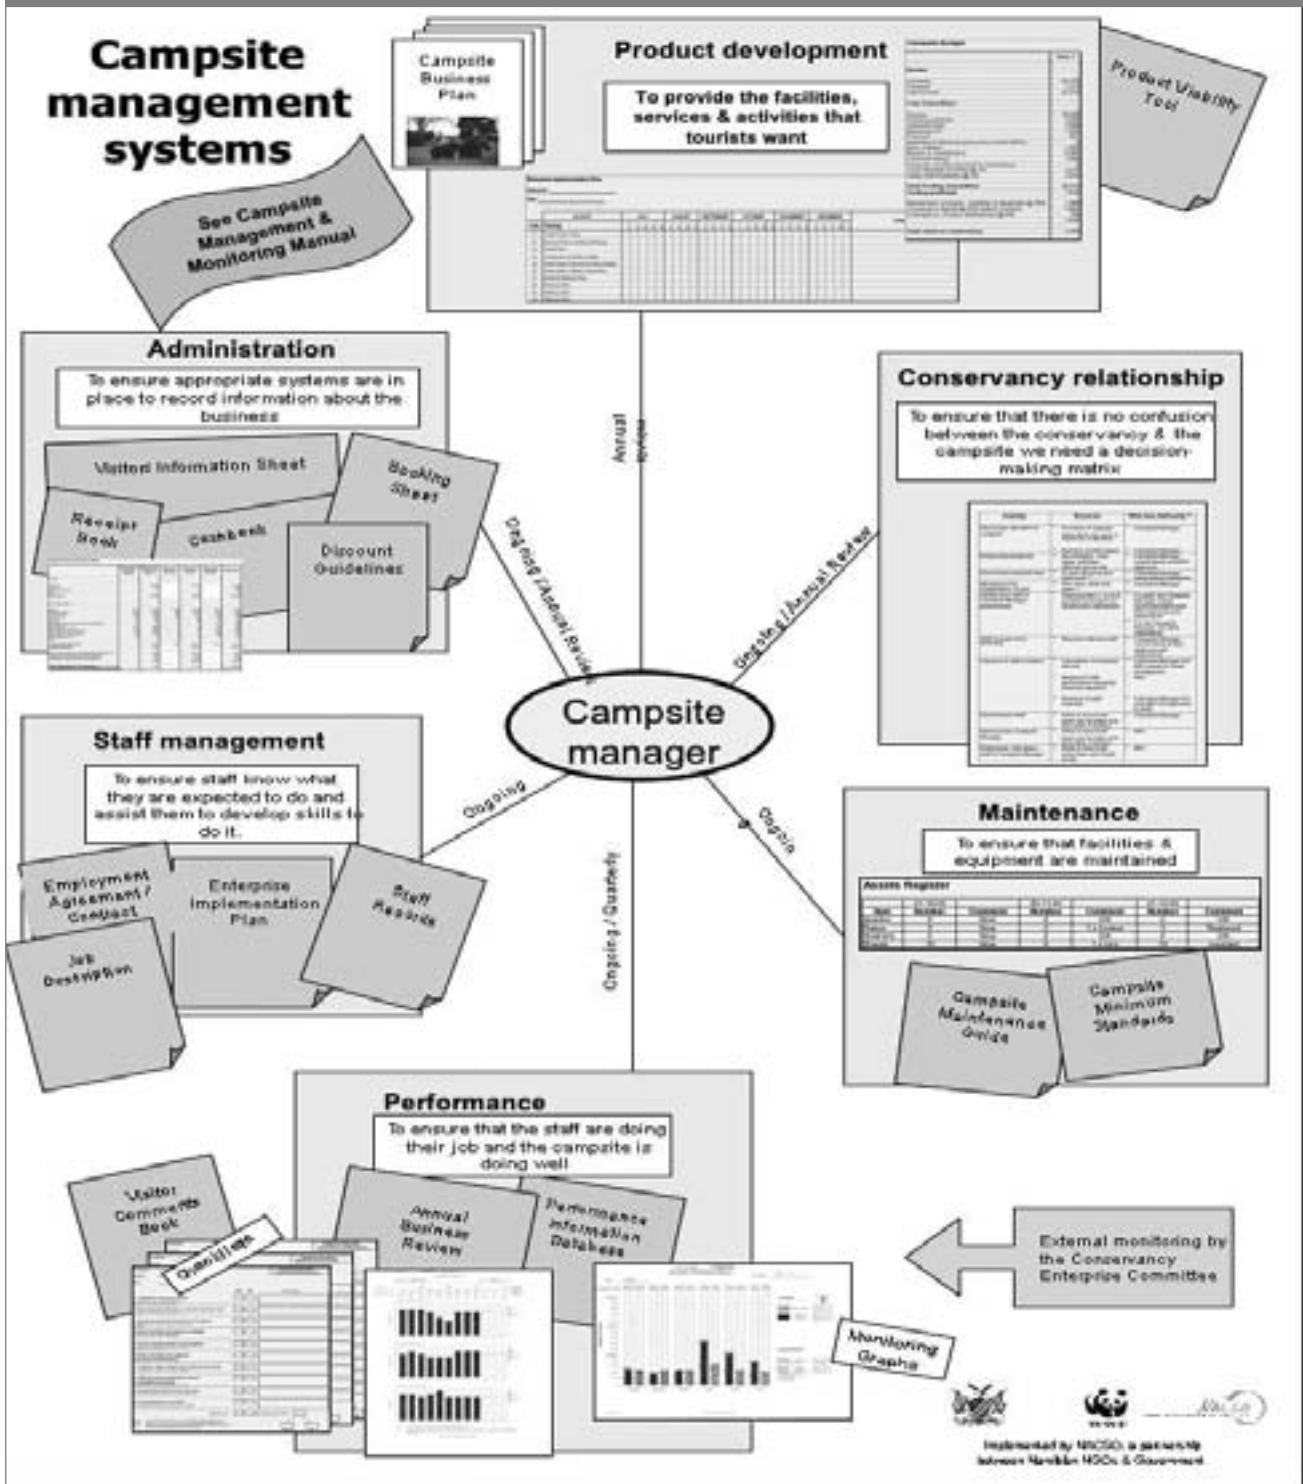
Campsite management systems

See Campsite Management & Monitoring Manual

Campsite Business Plan

Product development

To provide the facilities, services & activities that tourists want

Product Viability Tool

Administration

To ensure appropriate systems are in place to record information about the business

Visitor Information Sheet

Booking Sheet

Receipt Book

Cashbook

Discount Guidelines

Annual review

Ongoing / Annual Review

Conservancy relationship

To ensure that there is no confusion between the conservancy & the campsite we need a decision-making matrix

Ongoing / Annual Review

Campsite manager

Staff management

To ensure staff know what they are expected to do and assist them to develop skills to do it.

Ongoing

Employment Agreement / Contract

Enterprise Implementation Plan

Staff Records

Job Description

Ongoing / Quarterly

Ongoing

Maintenance

To ensure that facilities & equipment are maintained

Assets Register

Campsite Maintenance Guide

Campsite Minimum Standards

Performance

To ensure that the staff are doing their job and the campsite is doing well

Visitor Comments Book

Annual Business Review

Performance Information Database

Checklists

Monitoring Graphs

External monitoring by the Conservancy Enterprise Committee

Implemented by NACSO, a partnership between Namibian NGOs & Government